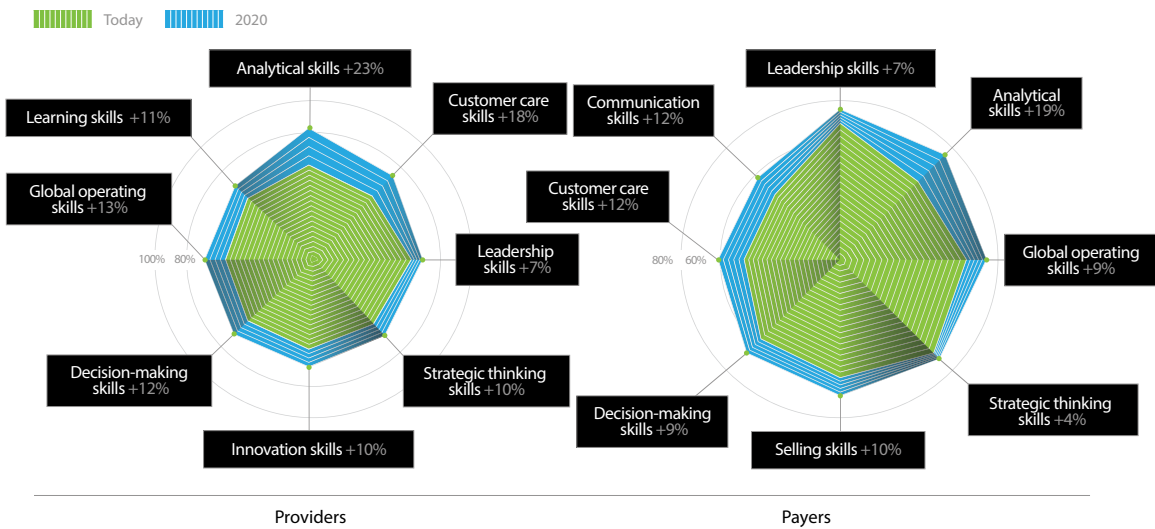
Today 2020

Analytical skills +23%

Learning skills +11%

Customer care skills +18%

Global operating skills +13%

Leadership skills +7%

100% 80%

Decision-making skills +12%

Strategic thinking skills +10%

Innovation skills +10%

Providers

Leadership skills +7%

Communication skills +12%

Analytical skills +19%

Customer care skills +12%

Global operating skills +9%

80% 60%

Decision-making skills +9%

Strategic thinking skills +4%

Selling skills +10%

Payers